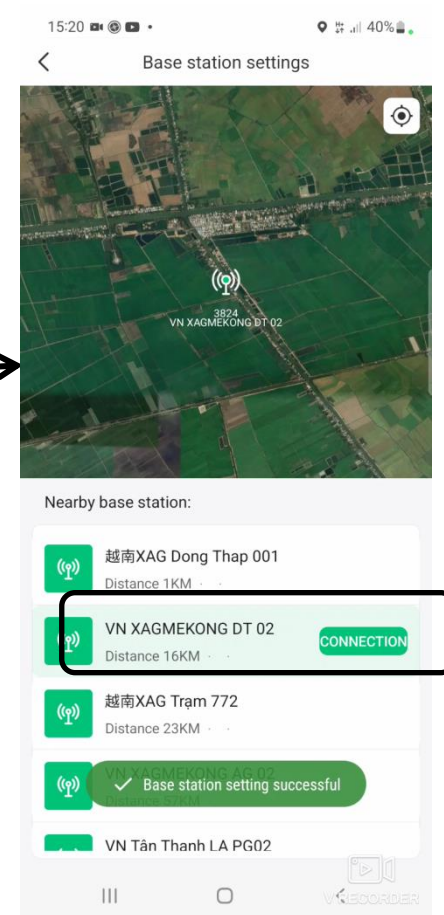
15:20 40%

Base station settings

3824
VN XAGMEKONG DT 02

Nearby base station:

越南XAG Dong Thap 001
Distance 1KM

VN XAGMEKONG DT 02
Distance 16KM
CONNECTION

越南XAG Trạm 772
Distance 23KM

VN XAGMEKONG AG 02
Distance 37KM

Base station setting successful

VN Tân Thanh LA PG02

V RECORDER